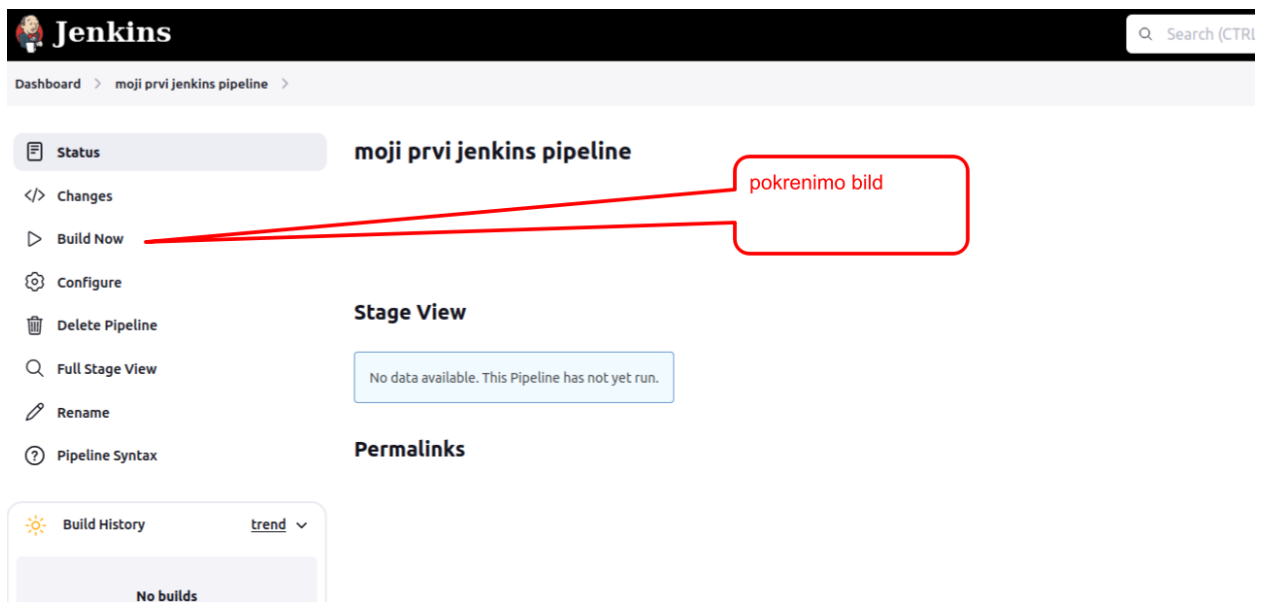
Jenkins

Search (CTRL

Dashboard > moji prvi jenkins pipeline >

Status

Changes

Build Now

Configure

Delete Pipeline

Full Stage View

Rename

Pipeline Syntax

Build History

trend

No builds

moji prvi jenkins pipeline

pokrenimo bild

Stage View

No data available. This Pipeline has not yet run.

Permalinks